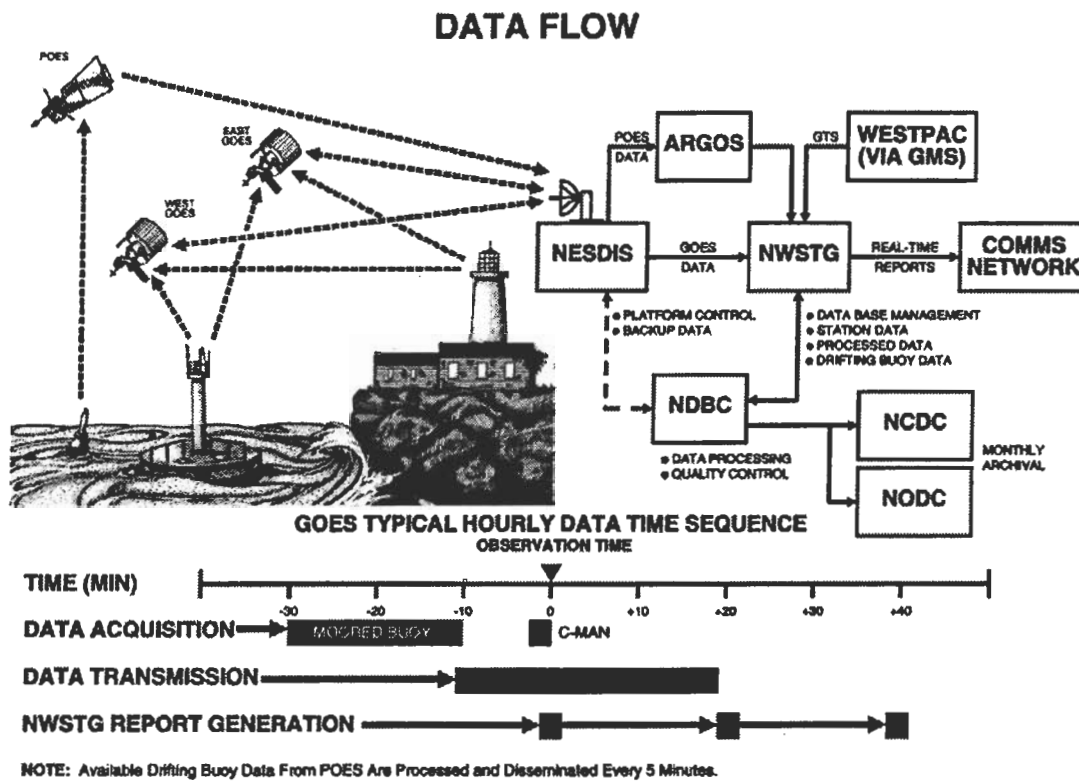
DATA FLOW

POES

EAST GOES

WEST GOES

POES DATA

ARGOS

GTS

WESTPAC (VIA GMS)

NESDIS

GOES DATA

NWSTG

REAL-TIME REPORTS

COMMS NETWORK

• PLATFORM CONTROL
• BACKUP DATA

• DATA BASE MANAGEMENT
• STATION DATA
• PROCESSED DATA
• DRIFTING BUOY DATA

NDBC

• DATA PROCESSING
• QUALITY CONTROL

NCDC

NODC

MONTHLY ARCHIVAL

GOES TYPICAL HOURLY DATA TIME SEQUENCE

OBSERVATION TIME

TIME (MIN)

-30 -20 -10 0 +10 +20 +30 +40

DATA ACQUISITION

MOORED BUOY

C-MAN

DATA TRANSMISSION

NWSTG REPORT GENERATION

NOTE: Available Drifting Buoy Data From POES Are Processed and Disseminated Every 5 Minutes.